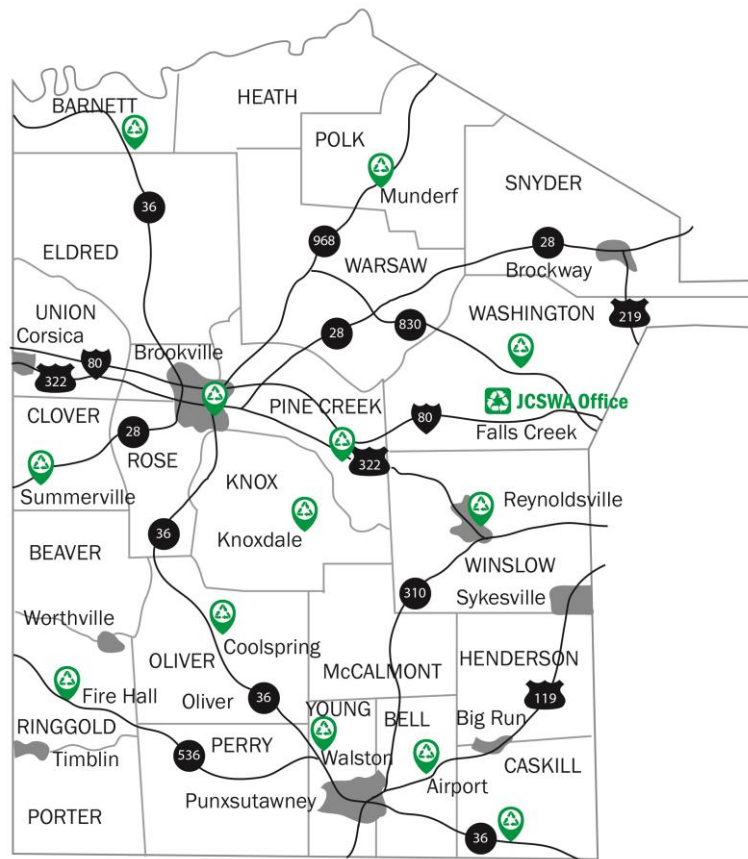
BARNETT
HEATH
POLK
Munderf
SNYDER
36
968
ELDRED
WARSAW
28
Brockway
UNION
Corsica
28
830
WASHINGTON
219
80
322
Brookville
CLOVER
PINE CREEK
80
JCSWA Office
28
Falls Creek
322
ROSE
Summerville
KNOX
Reynoldsville
36
Knoxdale
BEAVER
WINSLOW
310
Sykesville
Worthville
Coolspring
OLIVER
McCALMONT
HENDERSON
Fire Hall
Oliver
36
YOUNG
119
RINGGOLD
BELL
Big Run
536
PERRY
Walston
Timblin
CASKILL
Airport
Punxsutawney
PORTER
36